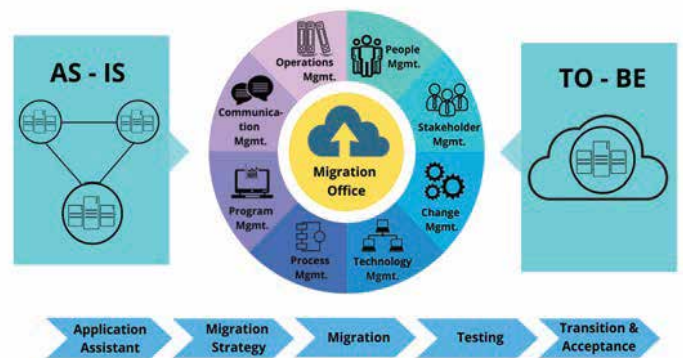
AS - IS

Operations Mgmt.

People Mgmt.

Stakeholder Mgmt.

Change Mgmt.

Technology Mgmt.

Process Mgmt.

Program Mgmt.

Communication Mgmt.

Migration Office

TO - BE

Application Assistant

Migration Strategy

Migration

Testing

Transition & Acceptance